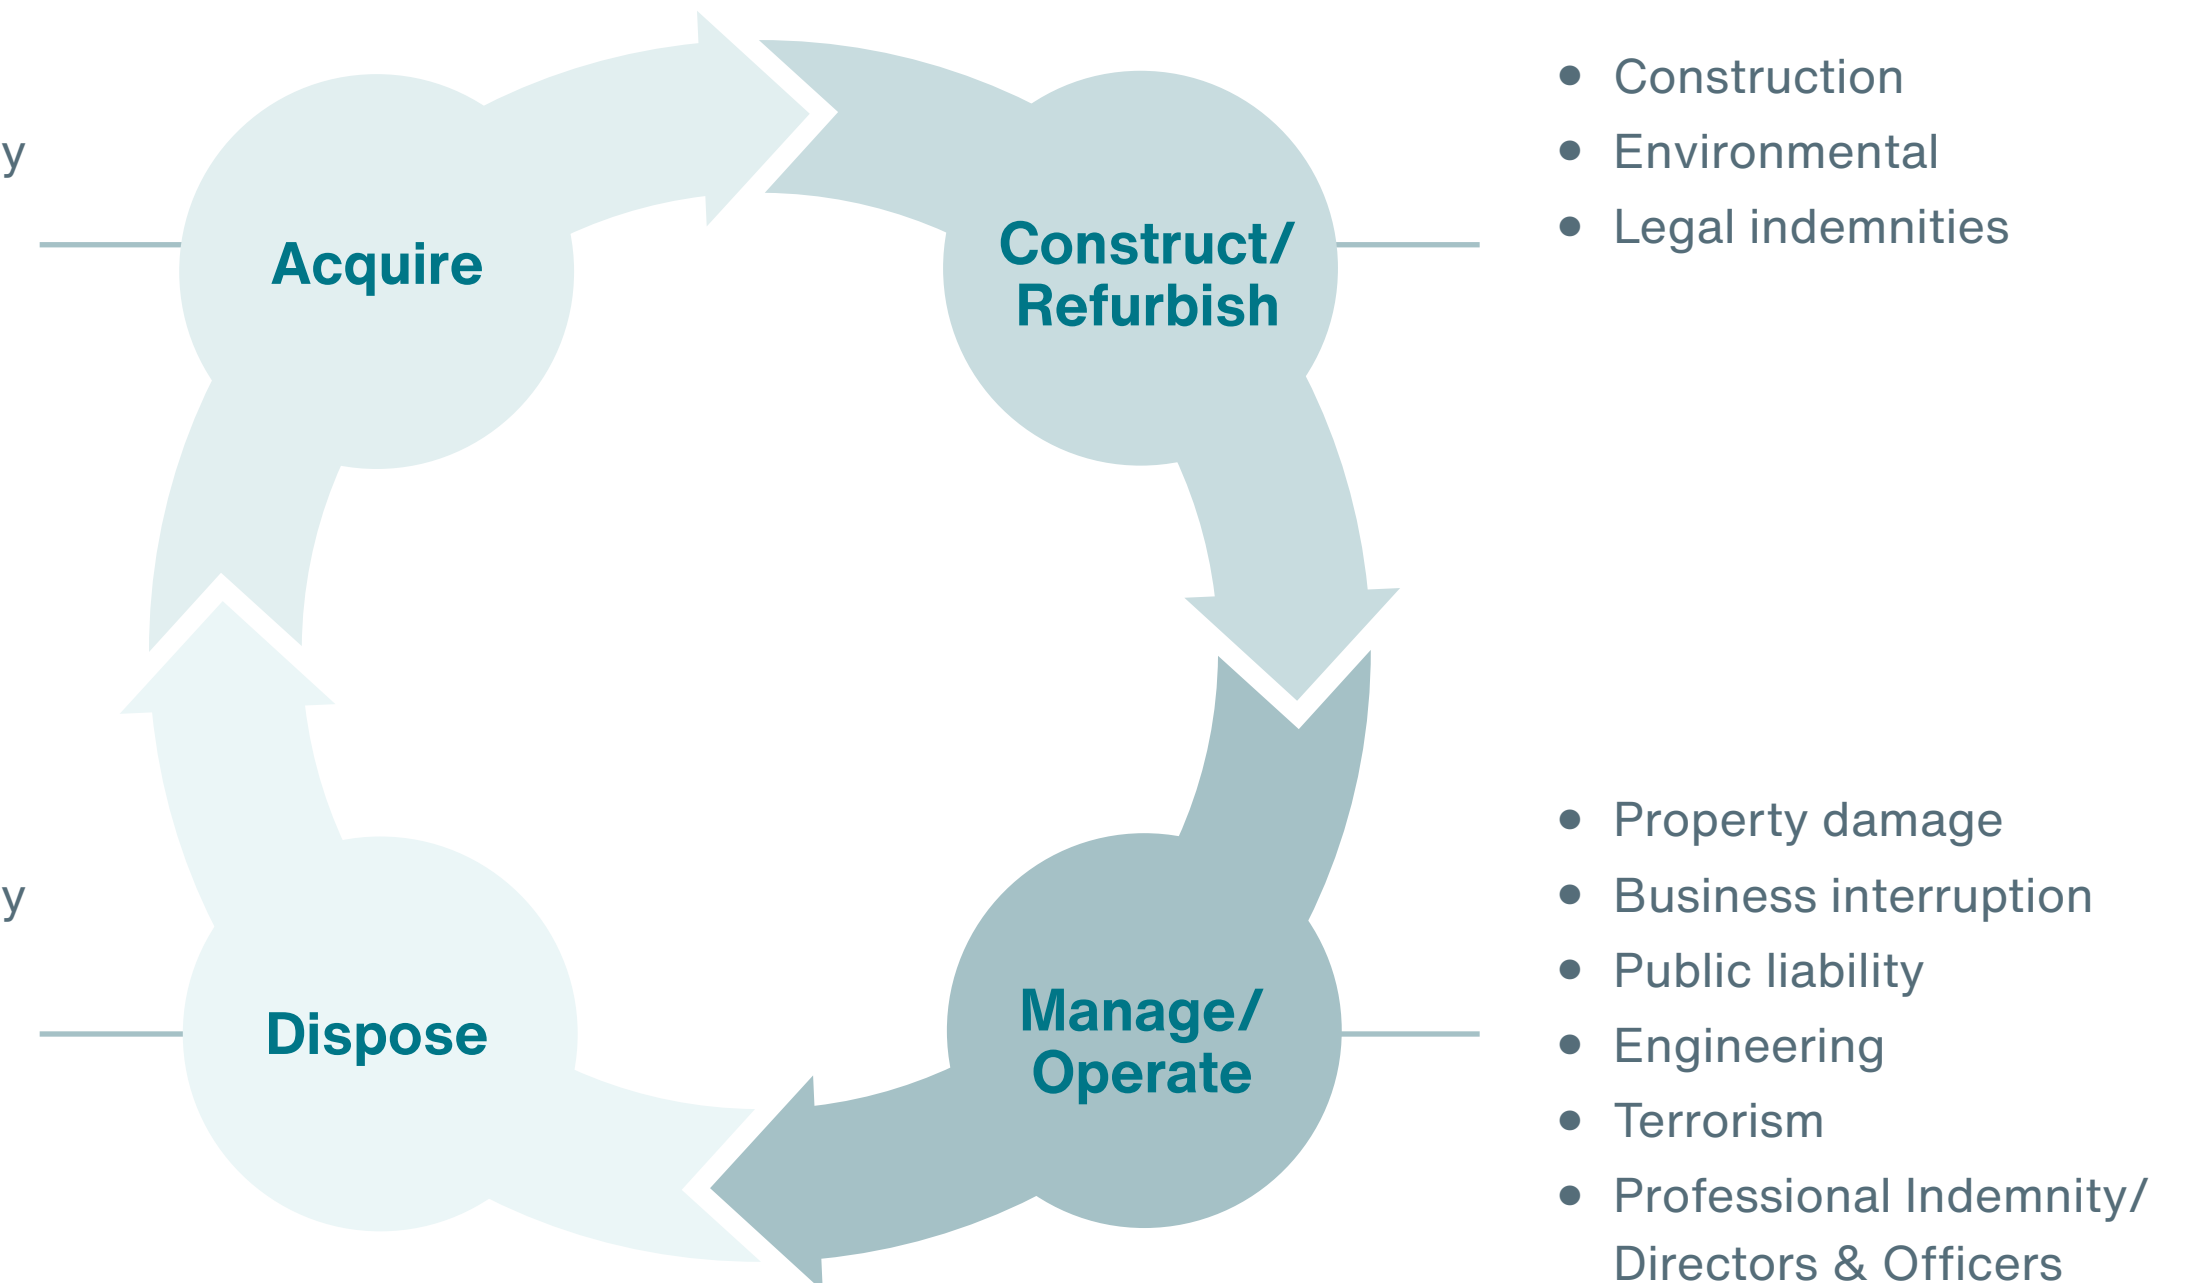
y

y

Acquire

Construct/ Refurbish

Manage/ Operate

Dispose

- Construction
- Environmental
- Legal indemnities

- Property damage
- Business interruption
- Public liability
- Engineering
- Terrorism
- Professional Indemnity/ Directors & Officers